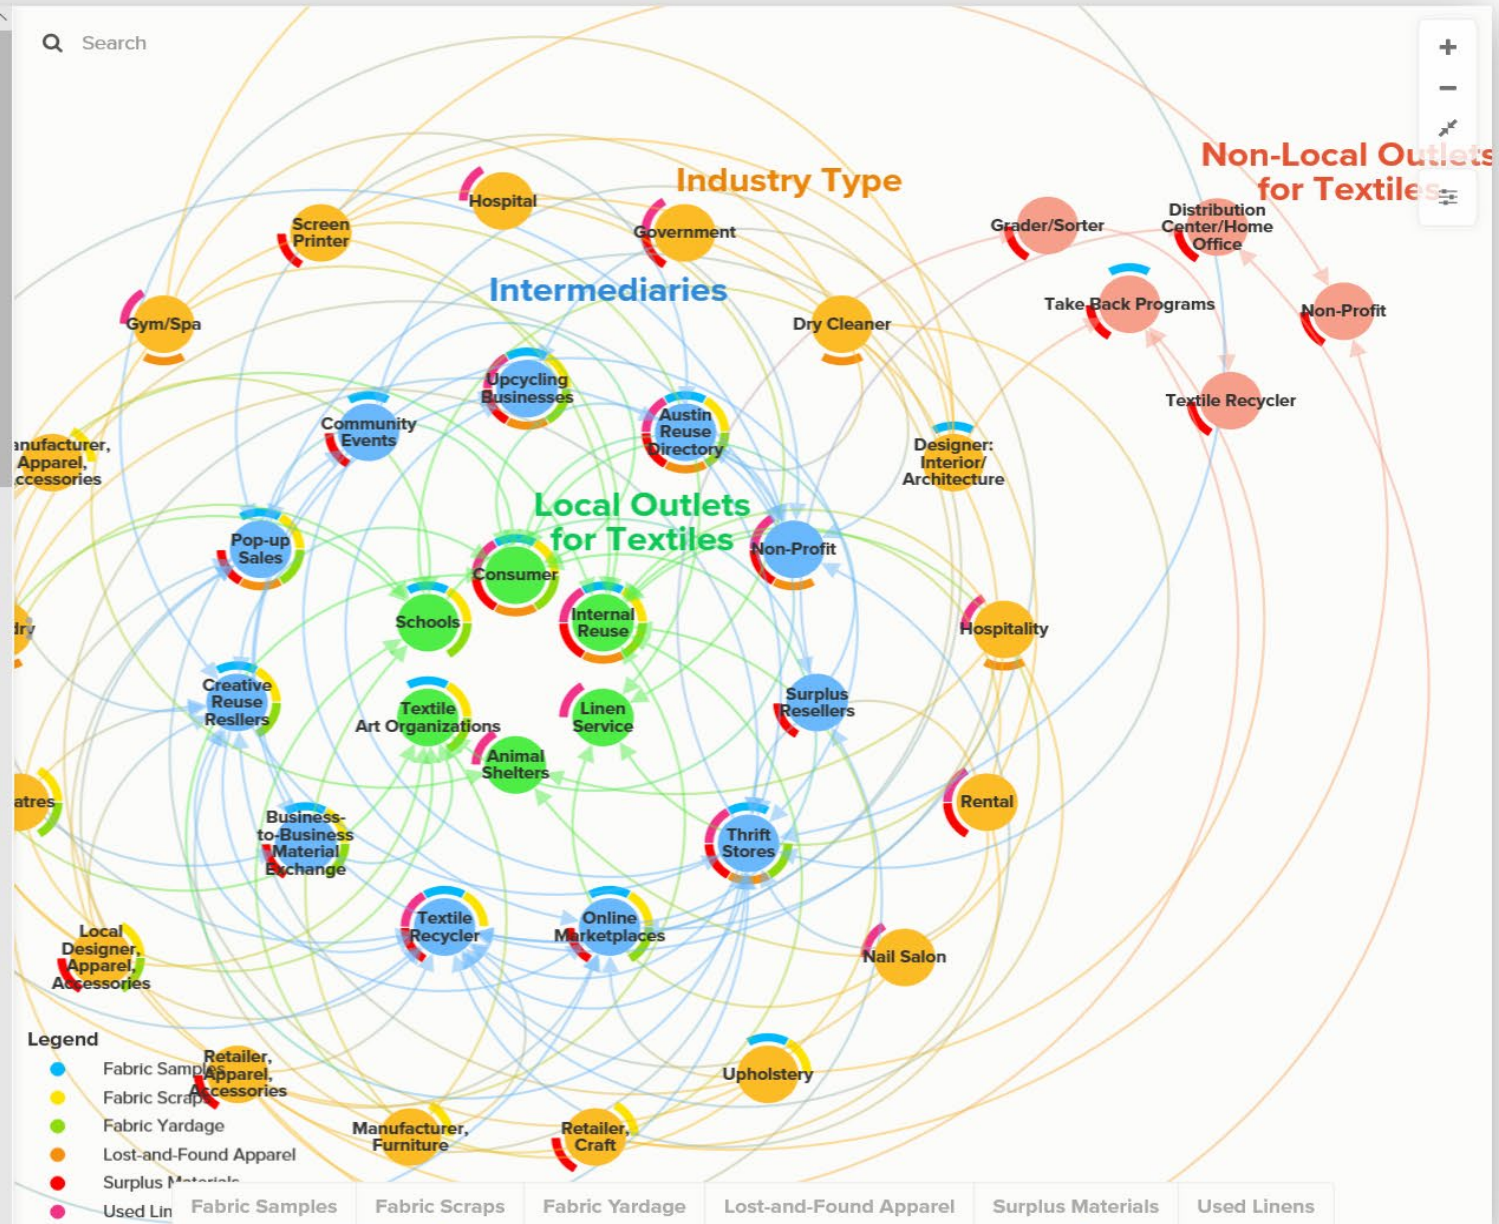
Search

+
−

Industry Type

Non-Local Outlets for Textiles

Intermediaries

Local Outlets for Textiles

Hospital
Screen Printer
Government
Gym/Spa
Dry Cleaner
Grader/Sorter
Distribution Center/Home Office
Take Back Programs
Non-Profit
Textile Recycler
Upcycling Businesses
Community Events
Austin Reuse Directory
anufacturer, Apparel, ccessories
Designer: Interior/ Architecture
Pop-up Sales
Consumer
Non-Profit
Schools
Internal Reuse
Hospitality
dry
Creative Reuse Resllers
Textile Art Organizations
Linen Service
Surplus Resellers
Animal Shelters
atres
Rental
Business-to-Business Material Exchange
Thrift Stores
Textile Recycler
Online Marketplaces
Nail Salon
Local Designer, Apparel, Accessories
Upholstery
Retailer, Apparel, Accessories
Manufacturer, Furniture
Retailer, Craft

Legend
Fabric Samples
Fabric Scraps
Fabric Yardage
Lost-and-Found Apparel
Surplus Materials
Used Lin

Fabric Samples | Fabric Scraps | Fabric Yardage | Lost-and-Found Apparel | Surplus Materials | Used Linens